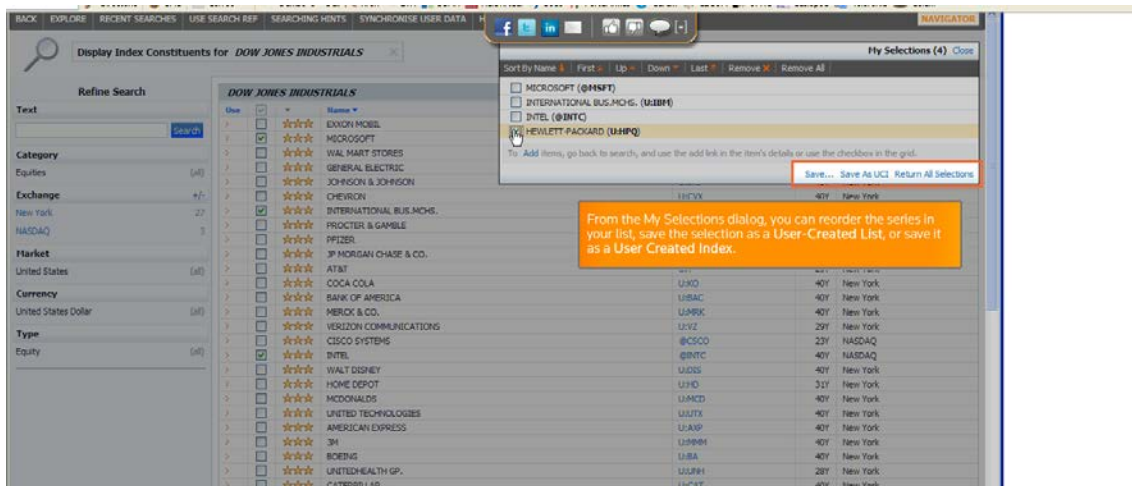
BACK | EXPLORE | RECENT SEARCHES | USE SEARCH REF | SEARCHING HINTS | SYNCHRONISE USER DATA | H

NAVIGATOR

Display Index Constituents for DOW JONES INDUSTRIALS

Refine Search

Text

Search

Category

Equities (all)

Exchange +/-

New York 27

NASDAQ 3

Market

United States (all)

Currency

United States Dollar (all)

Type

Equity (all)

DOW JONES INDUSTRIALS

| Use | | | Name |
|---|---|---|---|
| | | ☆☆☆ | EXXON MOBIL |
| | ☑ | ☆☆☆ | MICROSOFT |
| | | ☆☆☆ | WAL MART STORES |
| | | ☆☆☆ | GENERAL ELECTRIC |
| | | ☆☆☆ | JOHNSON & JOHNSON |
| | | ☆☆☆ | CHEVRON |
| | ☑ | ☆☆☆ | INTERNATIONAL BUS.MCHS. |
| | | ☆☆☆ | PROCTER & GAMBLE |
| | | ☆☆☆ | PFIZER |
| | | ☆☆☆ | JP MORGAN CHASE & CO. |
| | | ☆☆☆ | AT&T |
| | | ☆☆☆ | COCA COLA |
| | | ☆☆☆ | BANK OF AMERICA |
| | | ☆☆☆ | MERCK & CO. |
| | | ☆☆☆ | VERIZON COMMUNICATIONS |
| | | ☆☆☆ | CISCO SYSTEMS |
| | ☑ | ☆☆☆ | INTEL |
| | | ☆☆☆ | WALT DISNEY |
| | | ☆☆☆ | HOME DEPOT |
| | | ☆☆☆ | MCDONALDS |
| | | ☆☆☆ | UNITED TECHNOLOGIES |
| | | ☆☆☆ | AMERICAN EXPRESS |
| | | ☆☆☆ | 3M |
| | | ☆☆☆ | BOEING |
| | | ☆☆☆ | UNITEDHEALTH GP. |
| | | ☆☆☆ | CATERPILLAR |

| | | |
|---|---|---|
| U:CVX | 40Y | New York |
| U:KO | 40Y | New York |
| U:BAC | 40Y | New York |
| U:MRK | 40Y | New York |
| U:VZ | 29Y | New York |
| @CSCO | 23Y | NASDAQ |
| @INTC | 40Y | NASDAQ |
| U:DIS | 40Y | New York |
| U:HD | 31Y | New York |
| U:MCD | 40Y | New York |
| U:UTX | 40Y | New York |
| U:AXP | 40Y | New York |
| U:MMM | 40Y | New York |
| U:BA | 40Y | New York |
| U:UNH | 28Y | New York |

My Selections (4) Close

Sort By Name | First | Up | Down | Last | Remove | Remove All

MICROSOFT (@MSFT)
INTERNATIONAL BUS.MCHS. (U:IBM)
INTEL (@INTC)
HEWLETT-PACKARD (U:HPQ)

To Add items, go back to search, and use the add link in the item's details or use the checkbox in the grid.

Save... Save As UCI Return All Selections

From the My Selections dialog, you can reorder the series in your list, save the selection as a User-Created List, or save it as a User Created Index.